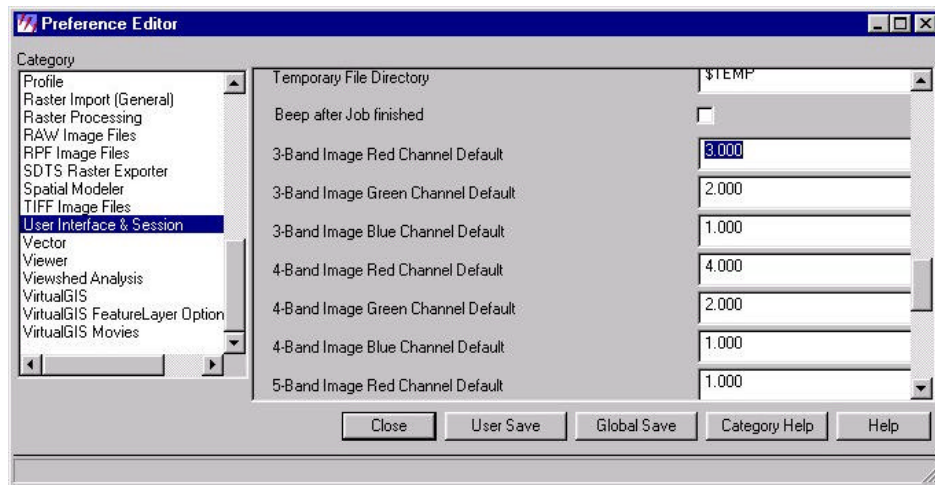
Preference Editor

Category

Profile
Raster Import (General)
Raster Processing
RAW Image Files
RPF Image Files
SDTS Raster Exporter
Spatial Modeler
TIFF Image Files
User Interface & Session
Vector
Viewer
Viewshed Analysis
VirtualGIS
VirtualGIS FeatureLayer Option
VirtualGIS Movies

| | |
|---|---|
| Temporary File Directory | $TEMP |
| Beep after Job finished | |
| 3-Band Image Red Channel Default | 3.000 |
| 3-Band Image Green Channel Default | 2.000 |
| 3-Band Image Blue Channel Default | 1.000 |
| 4-Band Image Red Channel Default | 4.000 |
| 4-Band Image Green Channel Default | 2.000 |
| 4-Band Image Blue Channel Default | 1.000 |
| 5-Band Image Red Channel Default | 1.000 |

Close User Save Global Save Category Help Help